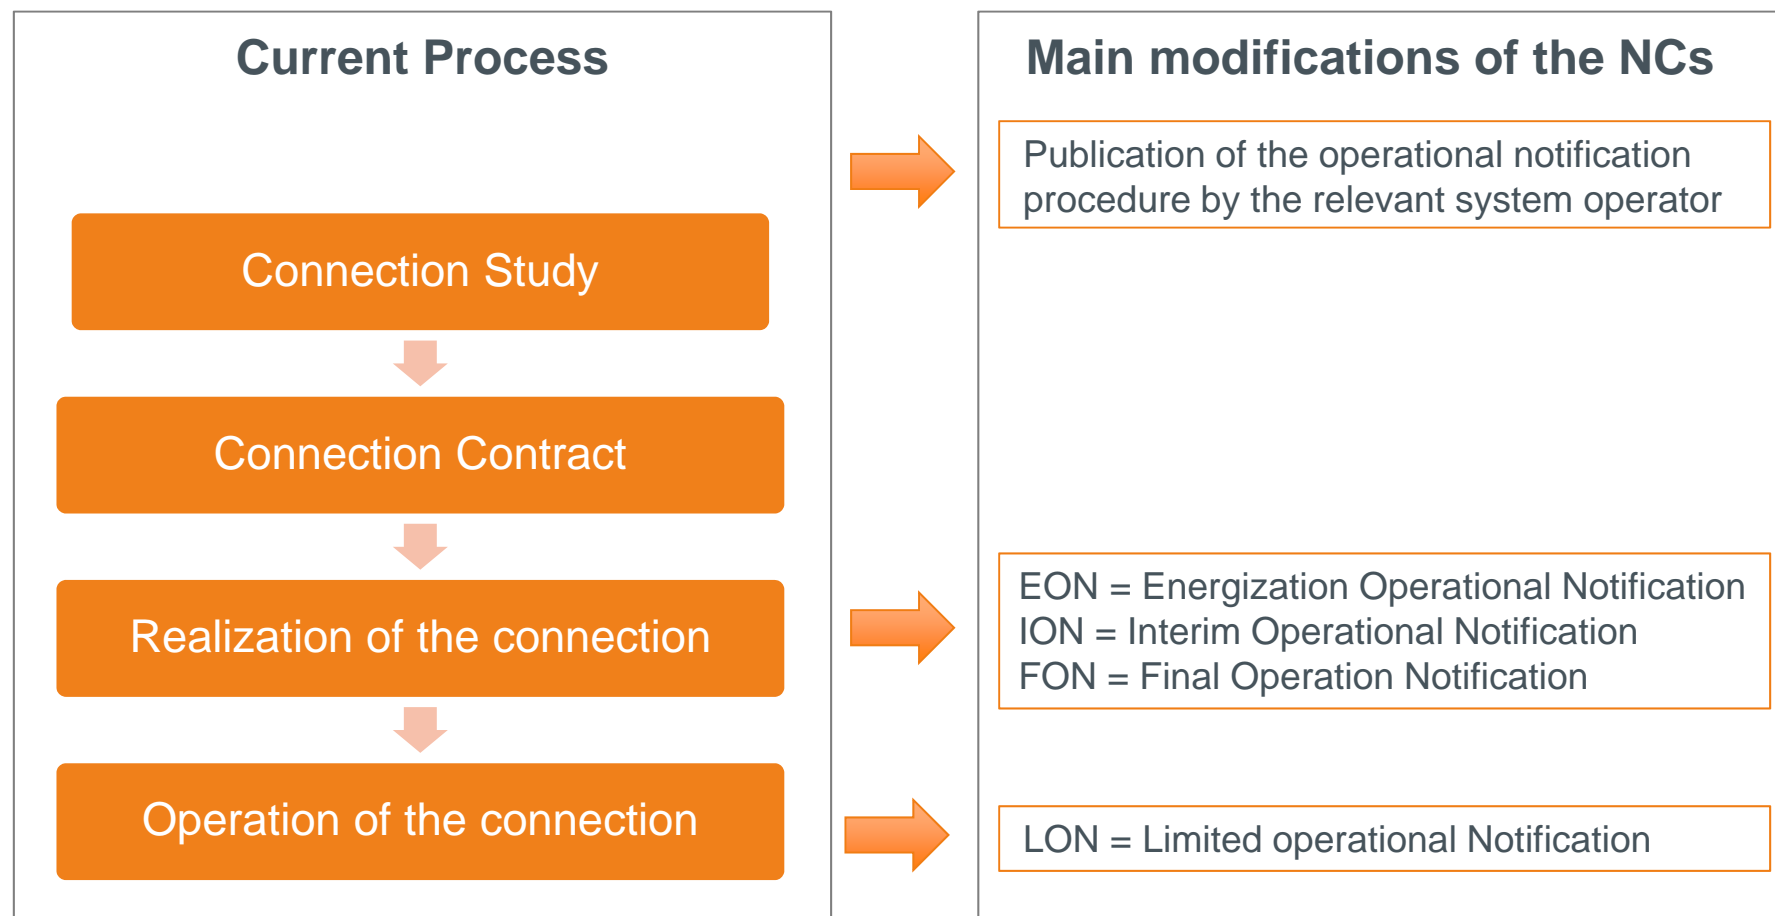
Current Process

Connection Study

Connection Contract

Realization of the connection

Operation of the connection

Main modifications of the NCs

Publication of the operational notification procedure by the relevant system operator

EON = Energization Operational Notification
ION = Interim Operational Notification
FON = Final Operation Notification

LON = Limited operational Notification